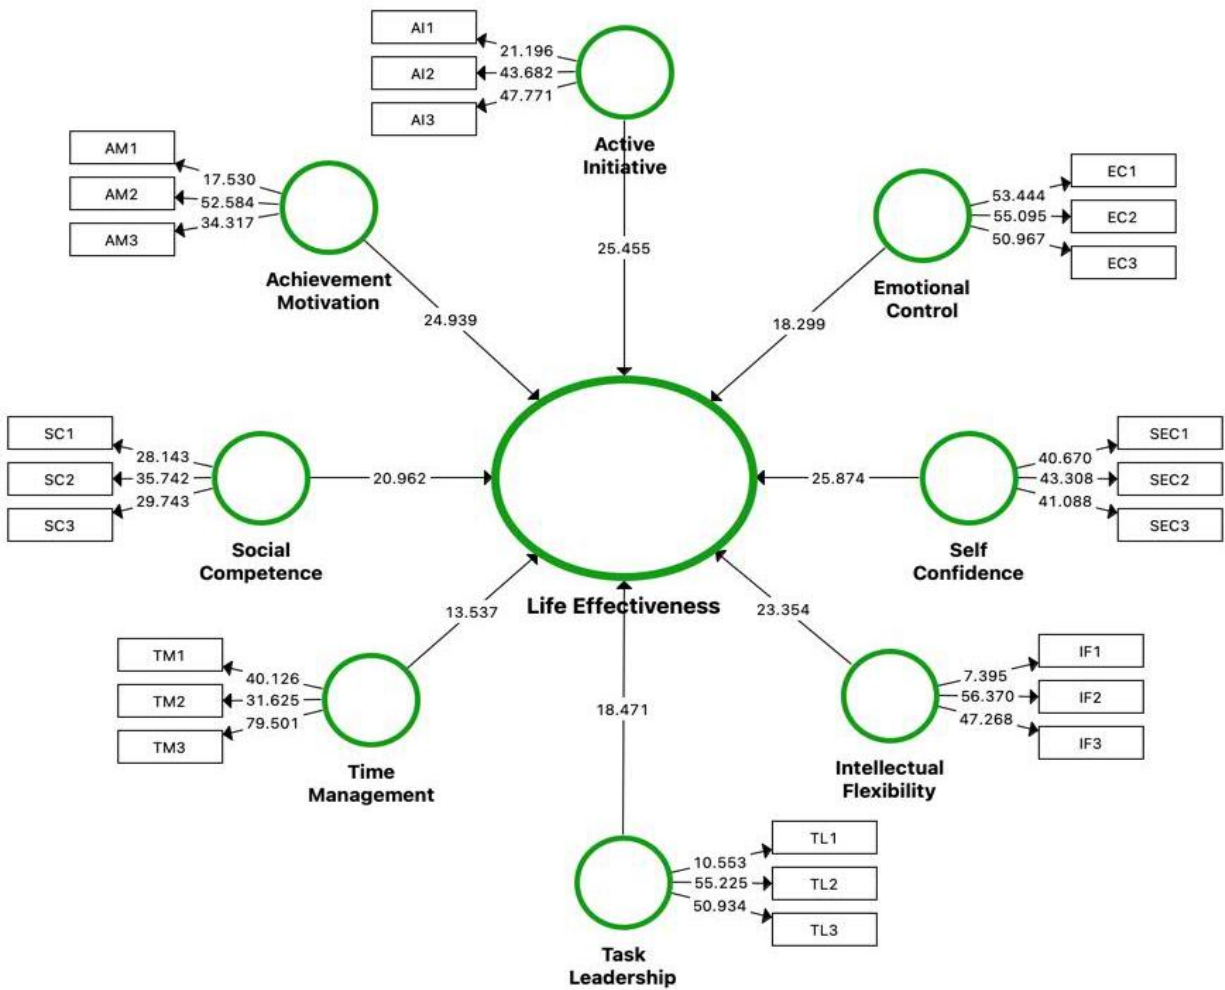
AI1
21.196
AI2
43.682
AI3
47.771
Active Initiative
25.455

AM1
17.530
AM2
52.584
AM3
34.317
Achievement Motivation
24.939

EC1
53.444
EC2
55.095
EC3
50.967
Emotional Control
18.299

SC1
28.143
SC2
35.742
SC3
29.743
Social Competence
20.962

SEC1
40.670
SEC2
43.308
SEC3
41.088
Self Confidence
25.874

Life Effectiveness

TM1
40.126
TM2
31.625
TM3
79.501
Time Management
13.537

18.471

IF1
7.395
IF2
56.370
IF3
47.268
Intellectual Flexibility
23.354

TL1
10.553
TL2
55.225
TL3
50.934
Task Leadership